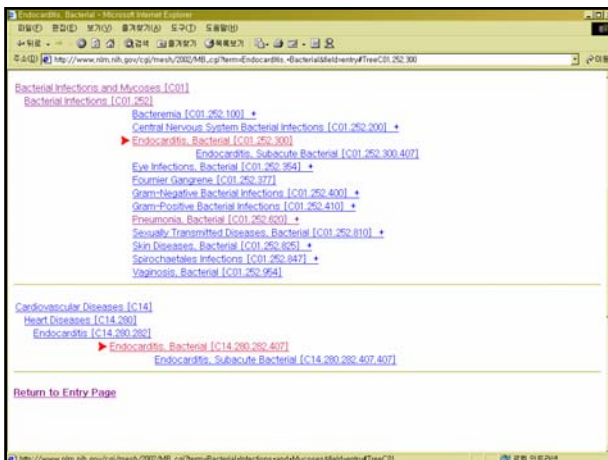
Endocarditis, Bacterial - Microsoft Internet Explorer

파일(F) 편집(E) 보기(V) 즐겨찾기(A) 도구(T) 도움말(H)

주소(D) http://www.nlm.nih.gov/cgi/mesh/2002/MB_cgi?term=Endocarditis,+Bacterial&field=entry#TreeC01.252.300

Bacterial Infections and Mycoses [C01]
Bacterial Infections [C01.252]
Bacteremia [C01.252.100] +
Central Nervous System Bacterial Infections [C01.252.200] +
Endocarditis, Bacterial [C01.252.300]
Endocarditis, Subacute Bacterial [C01.252.300.407]
Eye Infections, Bacterial [C01.252.354] +
Fournier Gangrene [C01.252.377]
Gram-Negative Bacterial Infections [C01.252.400] +
Gram-Positive Bacterial Infections [C01.252.410] +
Pneumonia, Bacterial [C01.252.620] +
Sexually Transmitted Diseases, Bacterial [C01.252.810] +
Skin Diseases, Bacterial [C01.252.825] +
Spirochaetales Infections [C01.252.847] +
Vaginosis, Bacterial [C01.252.954]

Cardiovascular Diseases [C14]
Heart Diseases [C14.280]
Endocarditis [C14.280.282]
Endocarditis, Bacterial [C14.280.282.407]
Endocarditis, Subacute Bacterial [C14.280.282.407.407]

Return to Entry Page

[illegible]